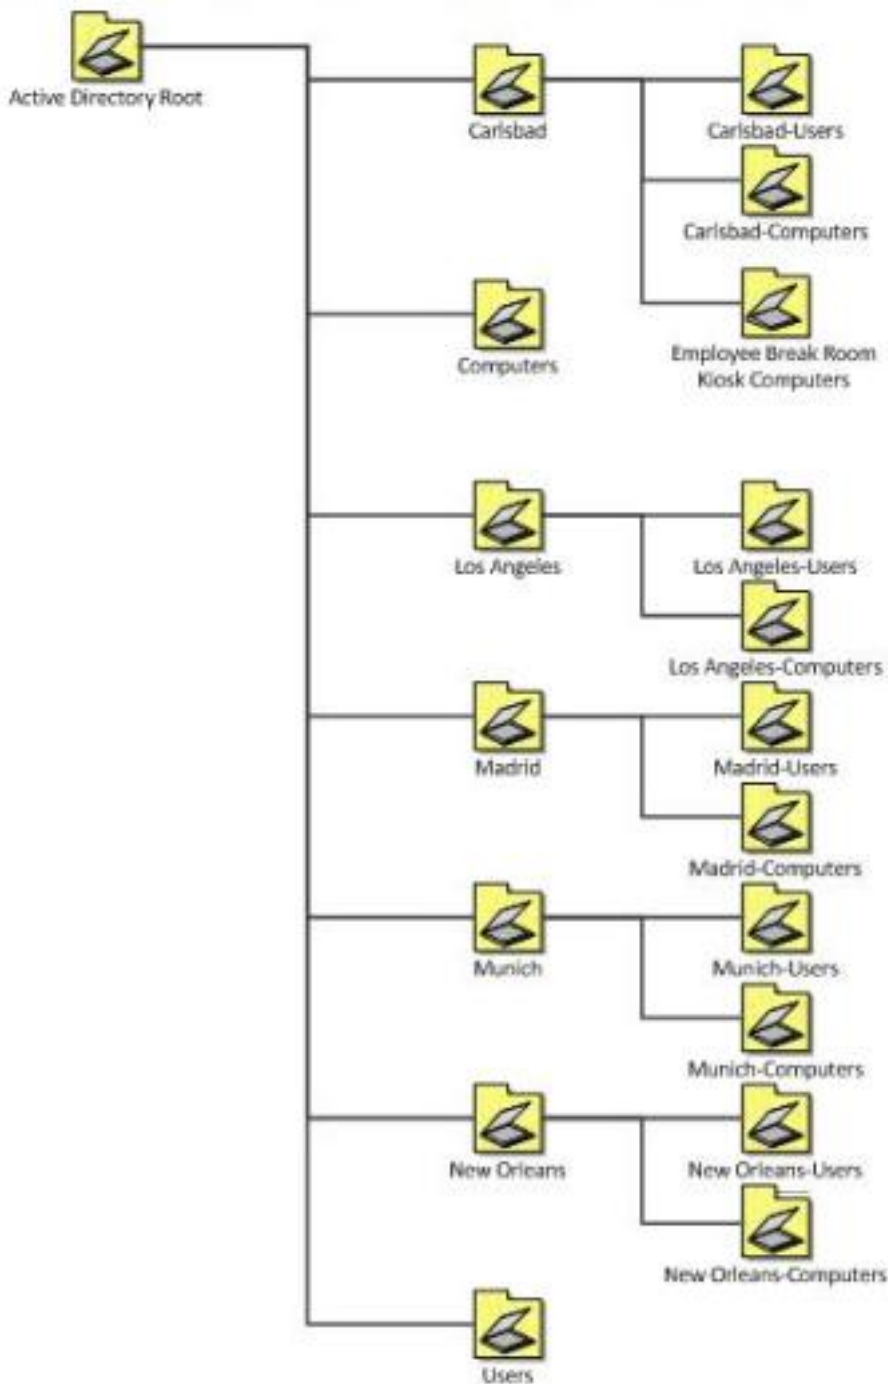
Active Directory Root

Carlsbad

Carlsbad-Users

Carlsbad-Computers

Employee Break Room Kiosk Computers

Computers

Los Angeles

Los Angeles-Users

Los Angeles-Computers

Madrid

Madrid-Users

Madrid-Computers

Munich

Munich-Users

Munich-Computers

New Orleans

New Orleans-Users

New Orleans-Computers

Users